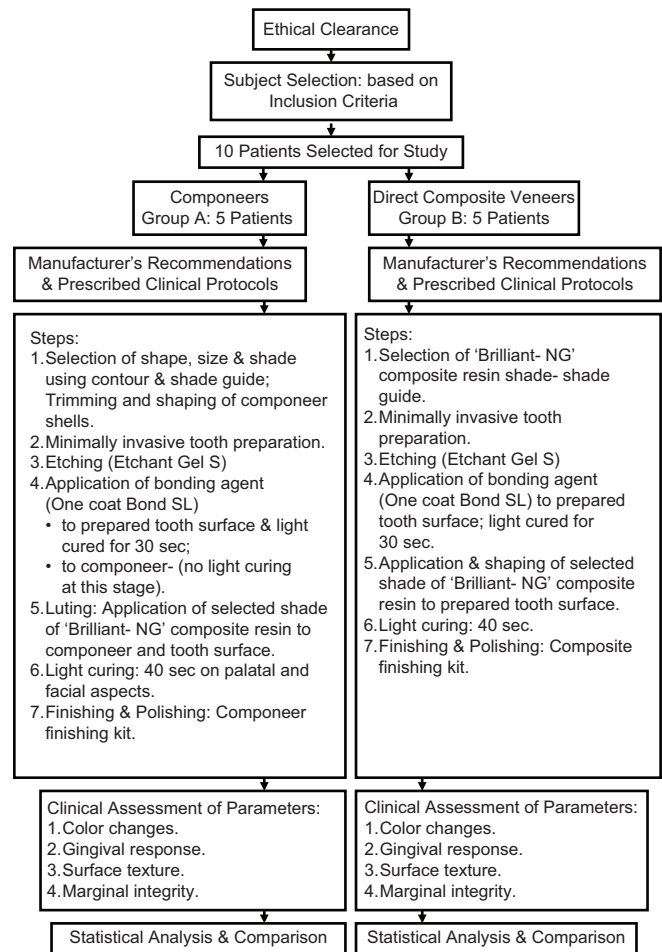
Ethical Clearance

Subject Selection: based on Inclusion Criteria

10 Patients Selected for Study

Componeers
Group A: 5 Patients

Manufacturer's Recommendations & Prescribed Clinical Protocols

Steps:
1. Selection of shape, size & shade using contour & shade guide; Trimming and shaping of componeer shells.
2. Minimally invasive tooth preparation.
3. Etching (Etchant Gel S)
4. Application of bonding agent (One coat Bond SL)
• to prepared tooth surface & light cured for 30 sec;
• to componeer- (no light curing at this stage).
5. Luting: Application of selected shade of 'Brilliant- NG' composite resin to componeer and tooth surface.
6. Light curing: 40 sec on palatal and facial aspects.
7. Finishing & Polishing: Componeer finishing kit.

Clinical Assessment of Parameters:
1. Color changes.
2. Gingival response.
3. Surface texture.
4. Marginal integrity.

Statistical Analysis & Comparison

Direct Composite Veneers
Group B: 5 Patients

Manufacturer's Recommendations & Prescribed Clinical Protocols

Steps:
1. Selection of 'Brilliant- NG' composite resin shade- shade guide.
2. Minimally invasive tooth preparation.
3. Etching (Etchant Gel S)
4. Application of bonding agent (One coat Bond SL) to prepared tooth surface; light cured for 30 sec.
5. Application & shaping of selected shade of 'Brilliant- NG' composite resin to prepared tooth surface.
6. Light curing: 40 sec.
7. Finishing & Polishing: Composite finishing kit.

Clinical Assessment of Parameters:
1. Color changes.
2. Gingival response.
3. Surface texture.
4. Marginal integrity.

Statistical Analysis & Comparison